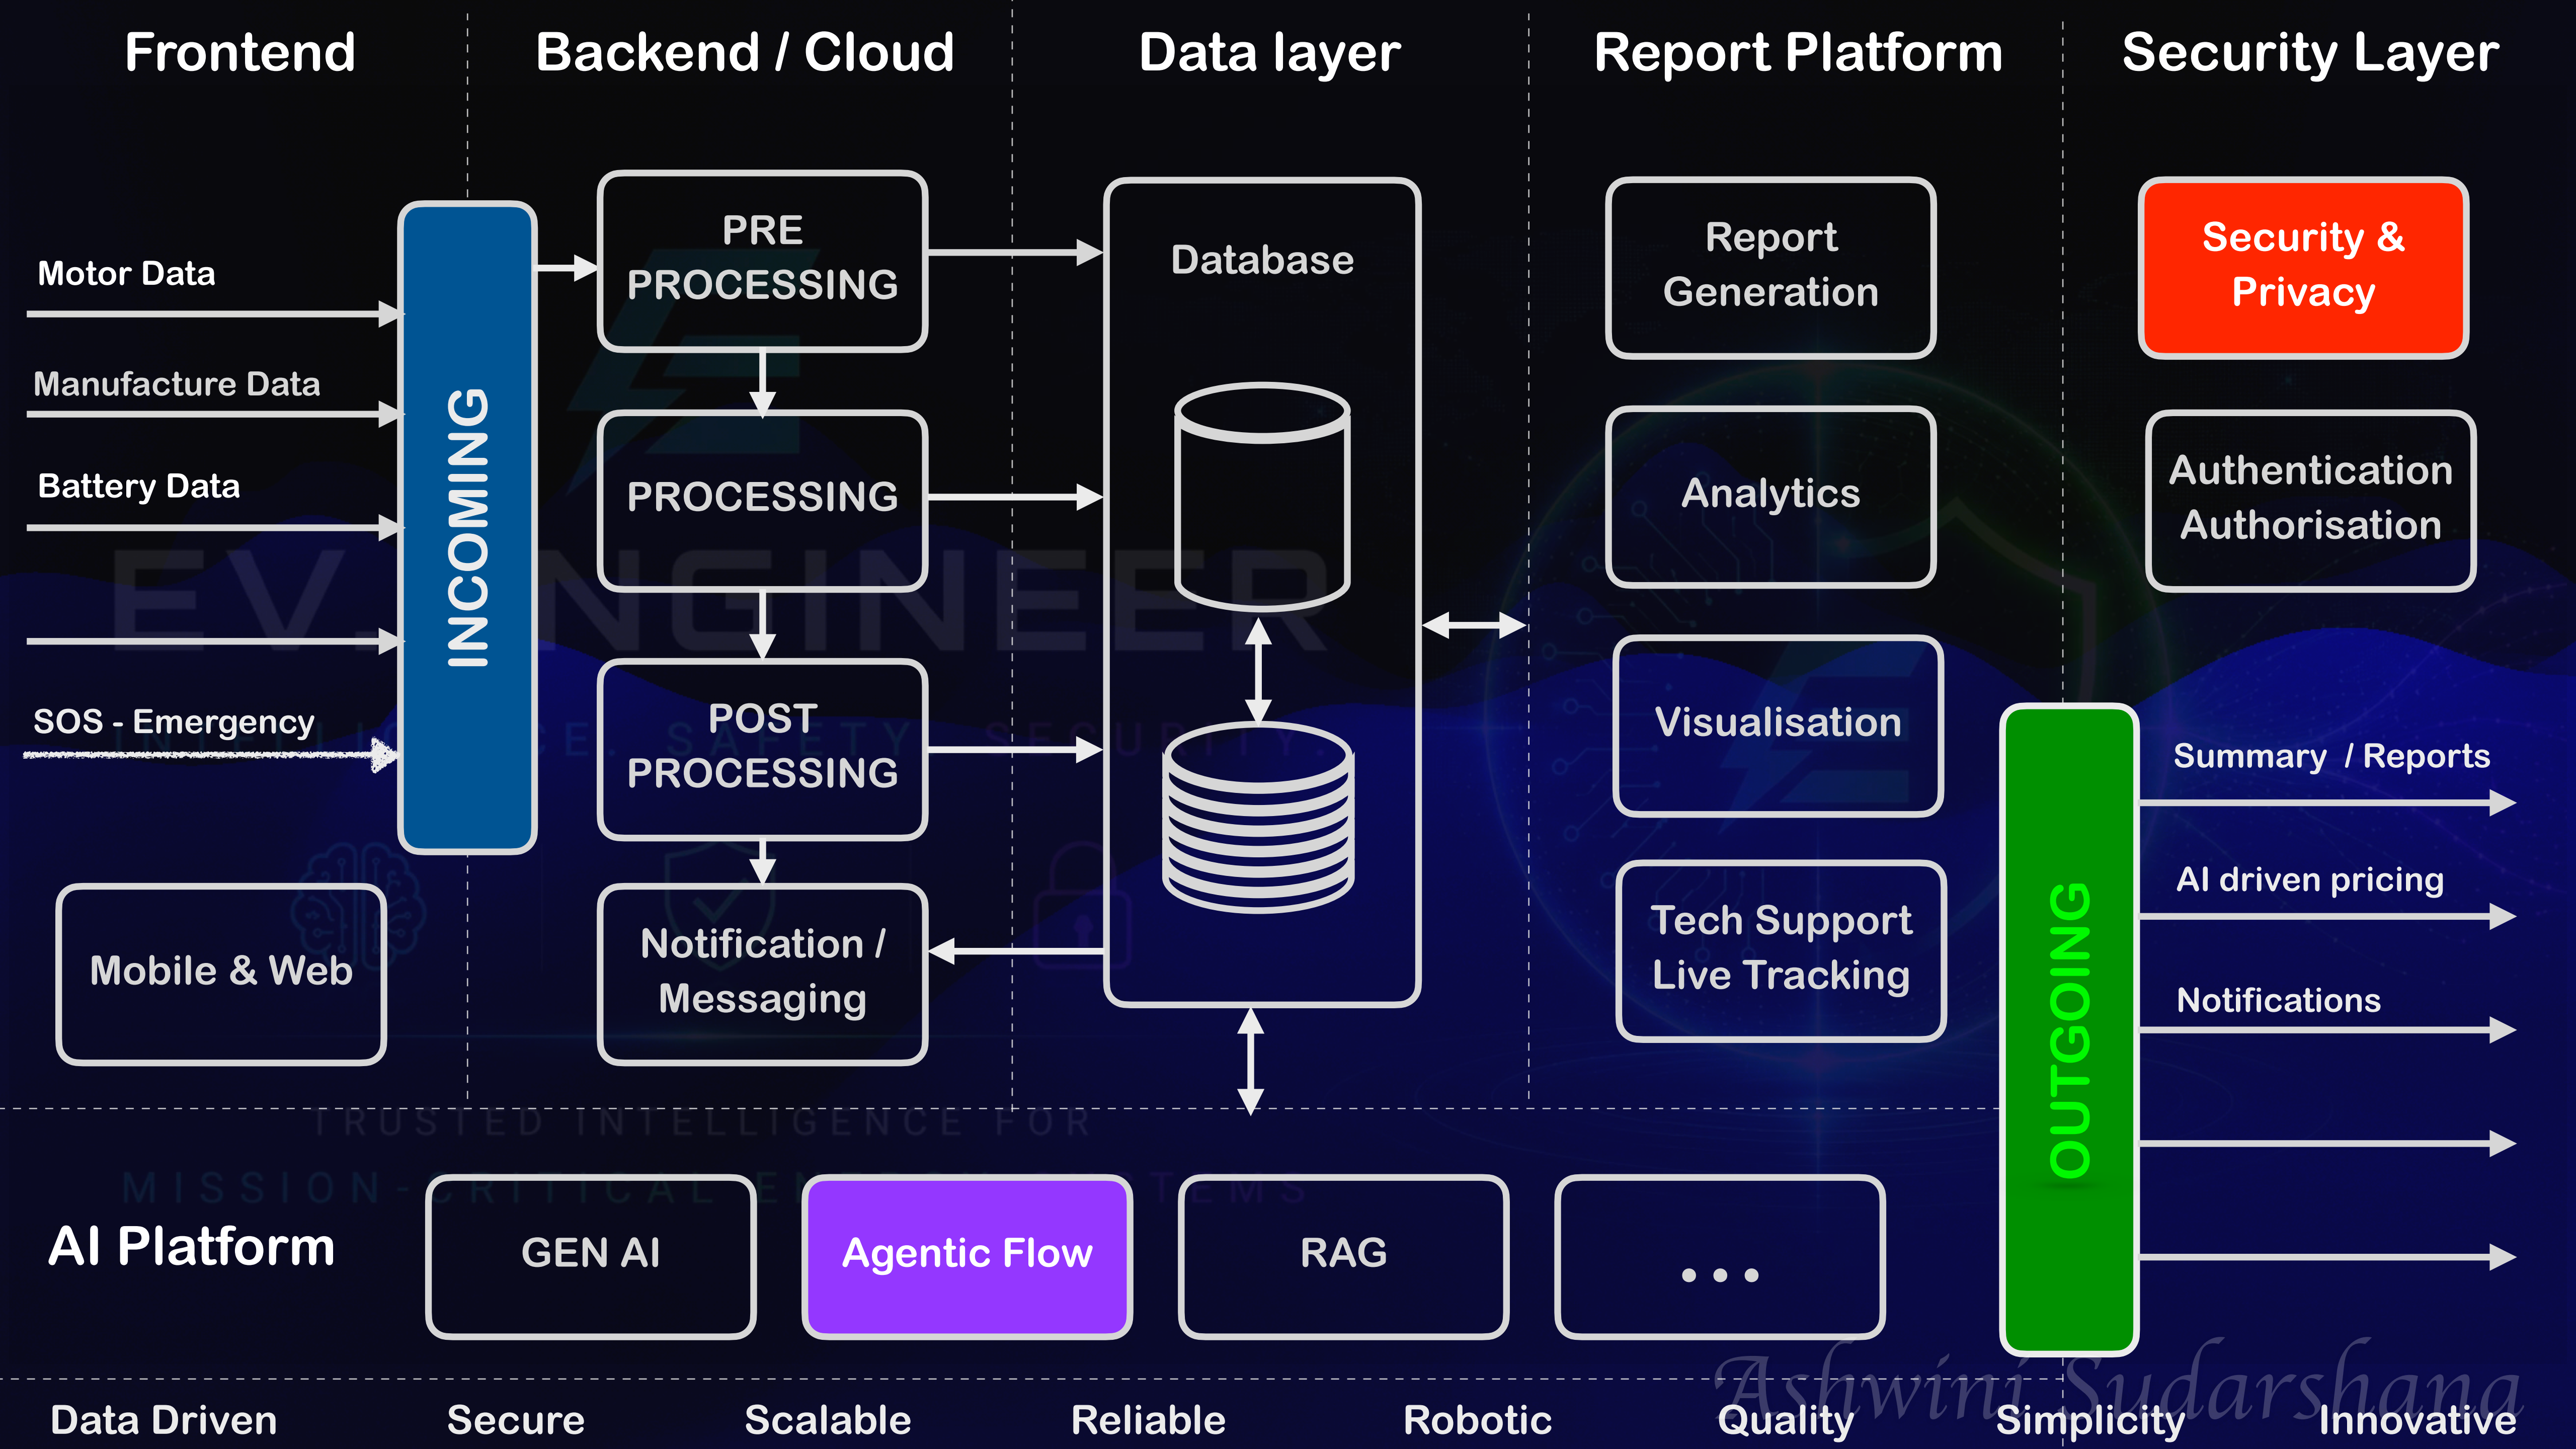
Frontend

Backend / Cloud

Data layer

Report Platform

Security Layer

Motor Data

Manufacture Data

Battery Data

SOS - Emergency

INCOMING

PRE PROCESSING

PROCESSING

POST PROCESSING

Notification / Messaging

Database

Report Generation

Analytics

Visualisation

Tech Support Live Tracking

Security & Privacy

Authentication Authorisation

OUTGOING

Summary / Reports

AI driven pricing

Notifications

Mobile & Web

EV ENGINEER

SAFETY SECURITY

TRUSTED INTELLIGENCE FOR MISSION-CRITICAL SYSTEMS

AI Platform

GEN AI

Agentic Flow

RAG

...

Ashwini Sudarshana

Data Driven

Secure

Scalable

Reliable

Robotic

Quality

Simplicity

Innovative